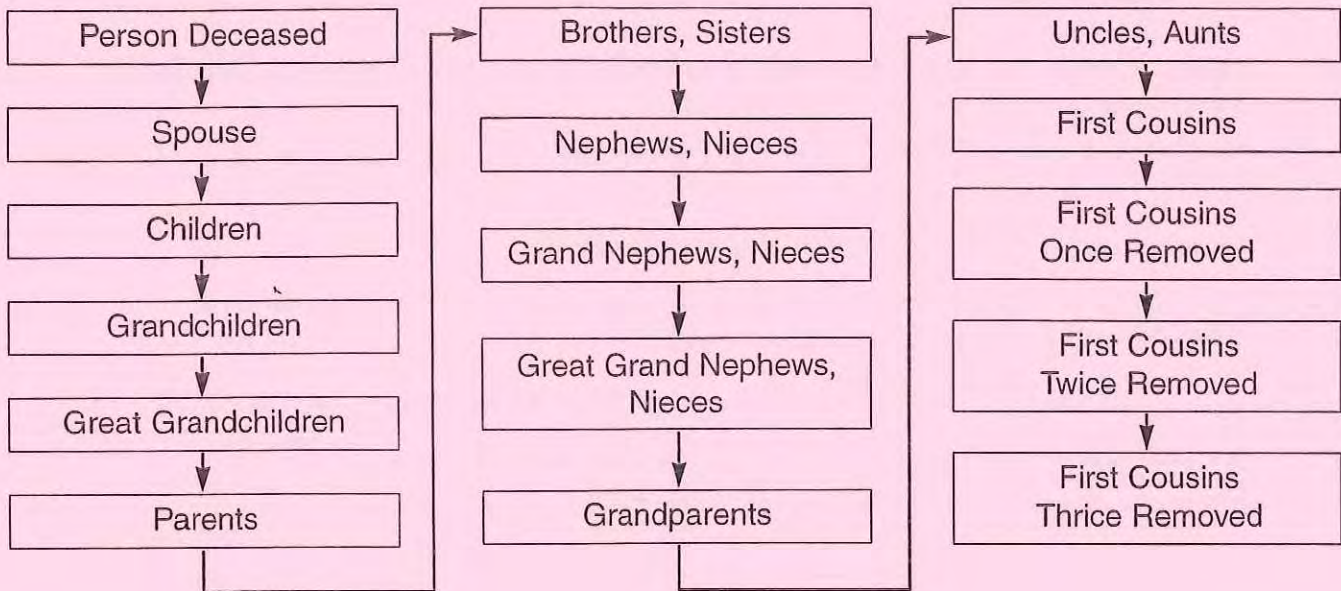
Person Deceased

Spouse

Children

Grandchildren

Great Grandchildren

Parents

Brothers, Sisters

Nephews, Nieces

Grand Nephews, Nieces

Great Grand Nephews, Nieces

Grandparents

Uncles, Aunts

First Cousins

First Cousins Once Removed

First Cousins Twice Removed

First Cousins Thrice Removed